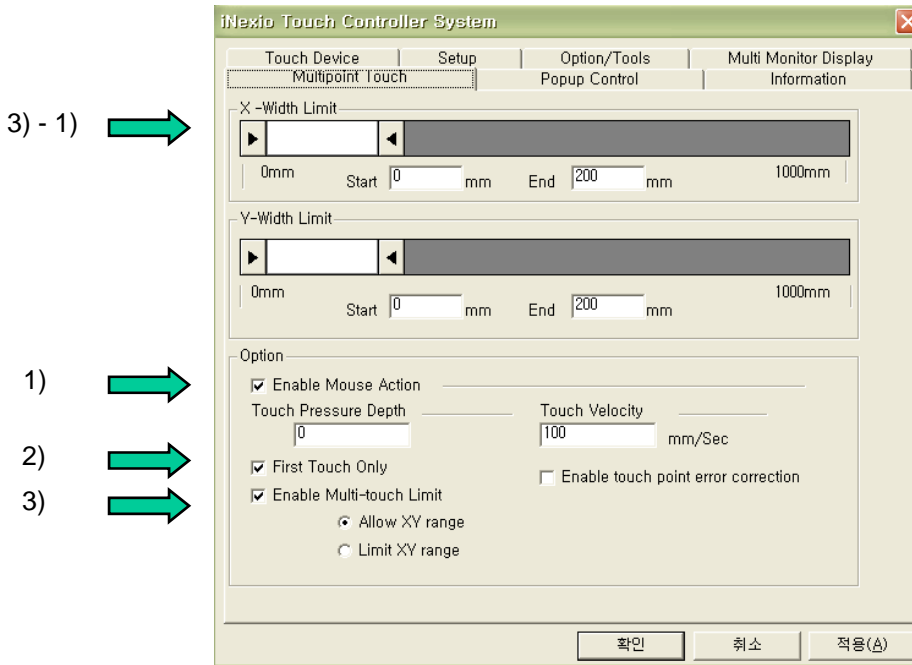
iNexio Touch Controller System

Touch Device | Setup | Option/Tools | Multi Monitor Display
Multipoint Touch | Popup Control | Information

3) - 1)

X -Width Limit

0mm Start 0 mm End 200 mm 1000mm

Y-Width Limit

0mm Start 0 mm End 200 mm 1000mm

Option

1)

Enable Mouse Action

Touch Pressure Depth
0

Touch Velocity
100 mm/Sec

2)

First Touch Only

Enable touch point error correction

3)

Enable Multi-touch Limit

Allow XY range

Limit XY range

확인 취소 적용(A)